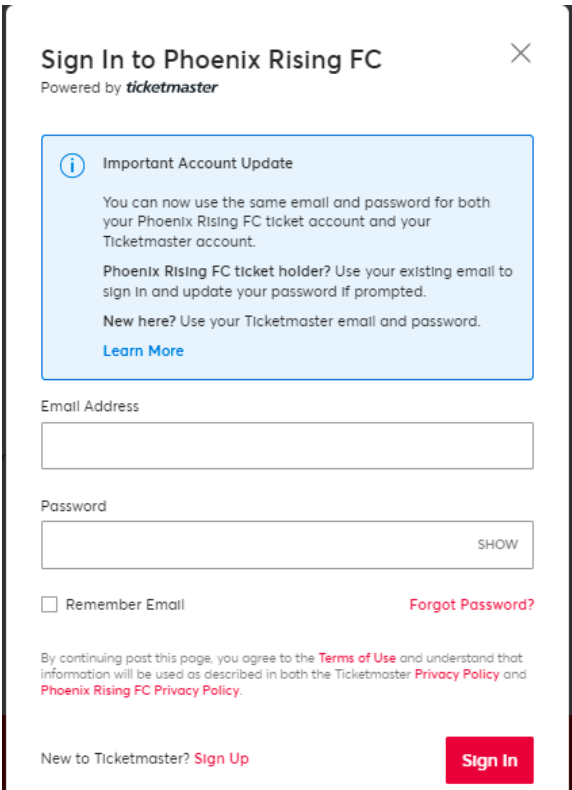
Sign In to Phoenix Rising FC
Powered by ticketmaster

Important Account Update

You can now use the same email and password for both your Phoenix Rising FC ticket account and your Ticketmaster account.

Phoenix Rising FC ticket holder? Use your existing email to sign in and update your password if prompted.

New here? Use your Ticketmaster email and password.

Learn More

Email Address

Password

SHOW

Remember Email

Forgot Password?

By continuing past this page, you agree to the Terms of Use and understand that information will be used as described in both the Ticketmaster Privacy Policy and Phoenix Rising FC Privacy Policy.

New to Ticketmaster? Sign Up

Sign In